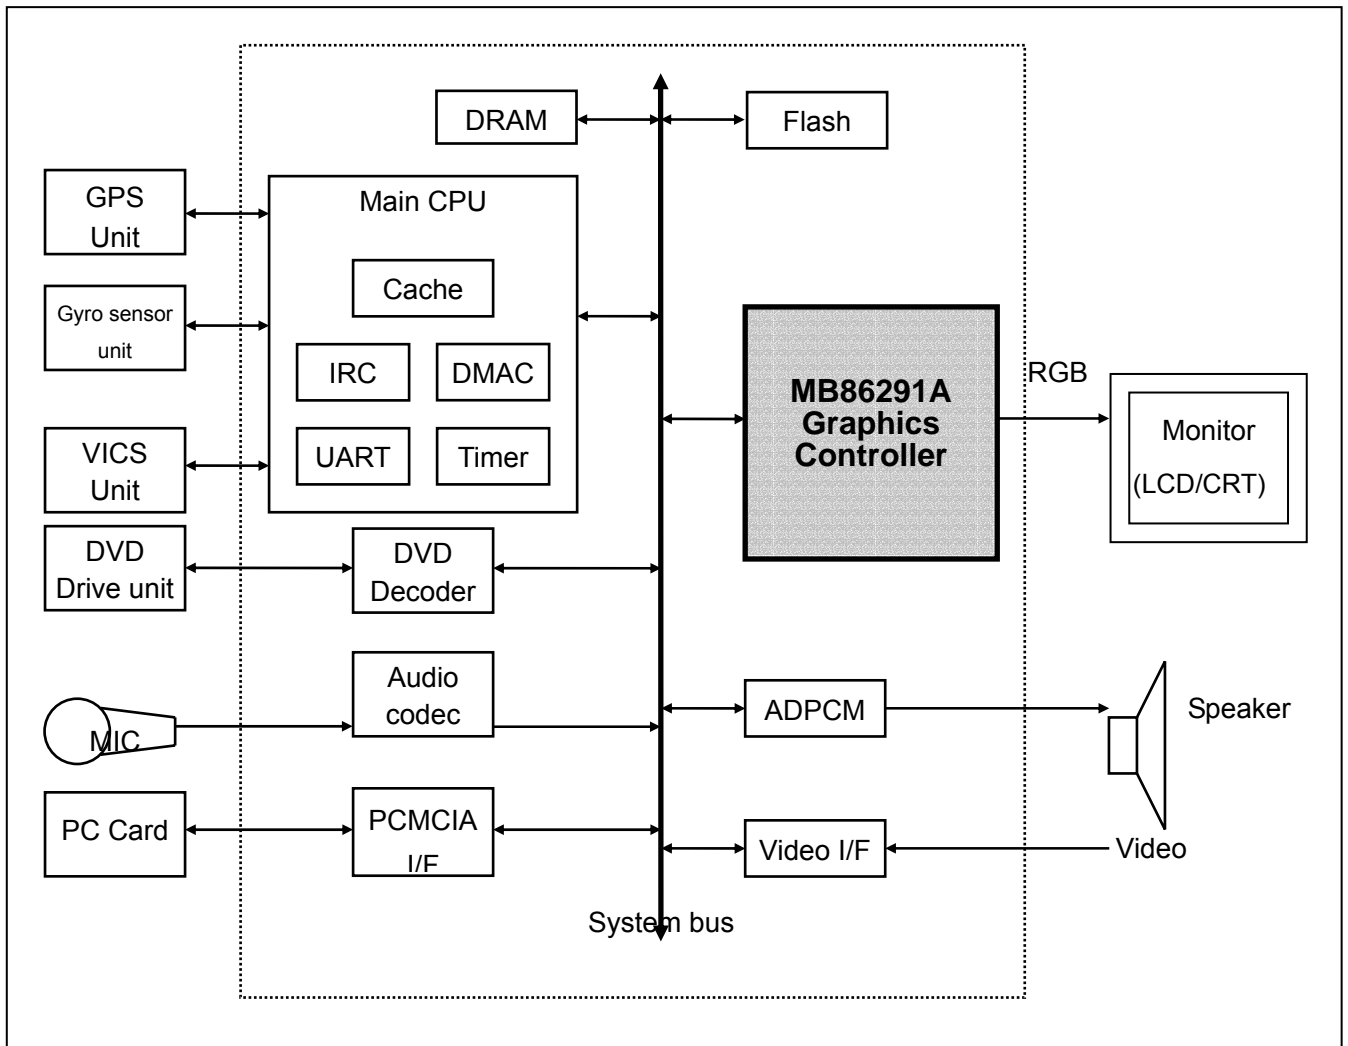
DRAM

Flash

GPS Unit

Main CPU

Cache

Gyro sensor unit

IRC

DMAC

MB86291A Graphics Controller

RGB

Monitor (LCD/CRT)

VICS Unit

UART

Timer

DVD Drive unit

DVD Decoder

Audio codec

ADPCM

Speaker

MIC

PC Card

PCMCIA I/F

Video I/F

Video

System bus